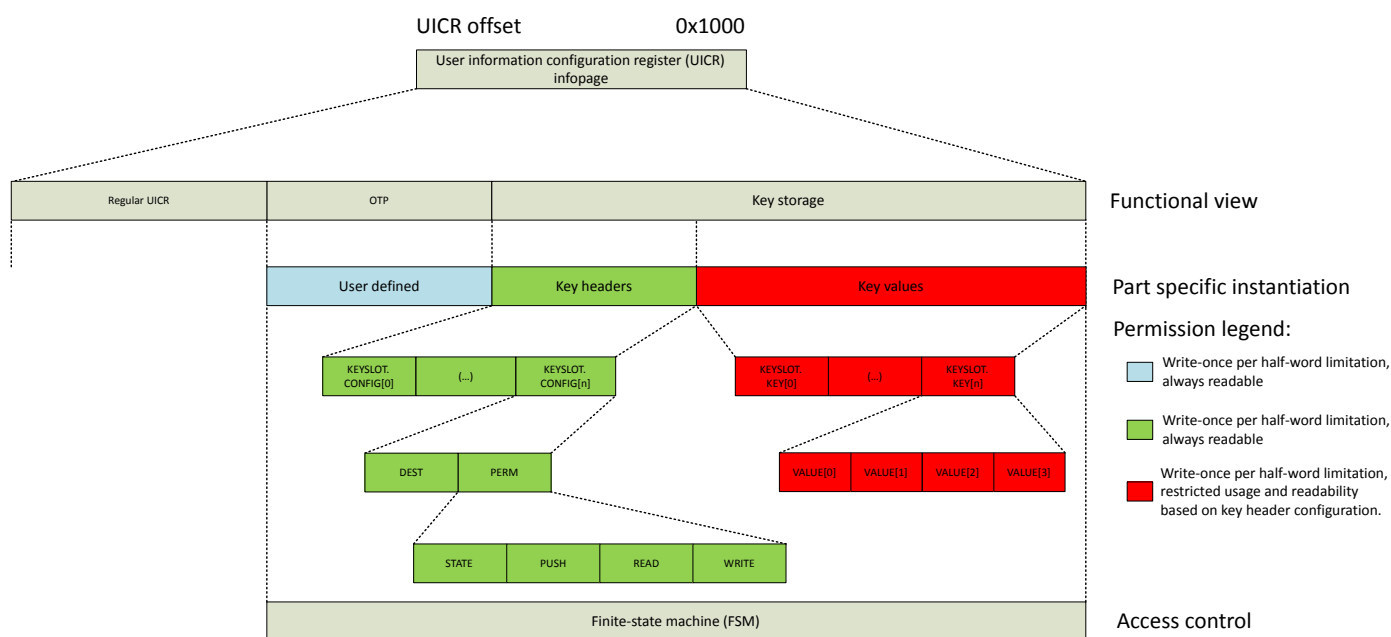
UICR offset 0x1000

User information configuration register (UICR) infopage

Regular UICR

OTP

Key storage

Functional view

User defined

Key headers

Key values

Part specific instantiation

Permission legend:

Write-once per half-word limitation, always readable

Write-once per half-word limitation, always readable

Write-once per half-word limitation, restricted usage and readability based on key header configuration.

KEYSLOT. CONFIG[0]

(...)

KEYSLOT. CONFIG[n]

KEYSLOT. KEY[0]

(...)

KEYSLOT. KEY[n]

DEST

PERM

VALUE[0]

VALUE[1]

VALUE[2]

VALUE[3]

STATE

PUSH

READ

WRITE

Finite-state machine (FSM)

Access control